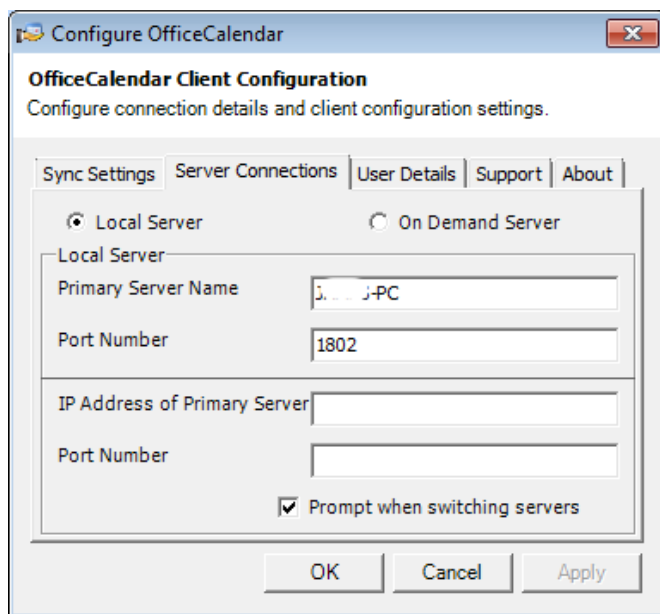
Configure OfficeCalendar

OfficeCalendar Client Configuration

Configure connection details and client configuration settings.

Sync Settings | Server Connections | User Details | Support | About

Local Server
On Demand Server

Local Server

Primary Server Name
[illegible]-PC

Port Number
1802

IP Address of Primary Server

Port Number

Prompt when switching servers

OK
Cancel
Apply